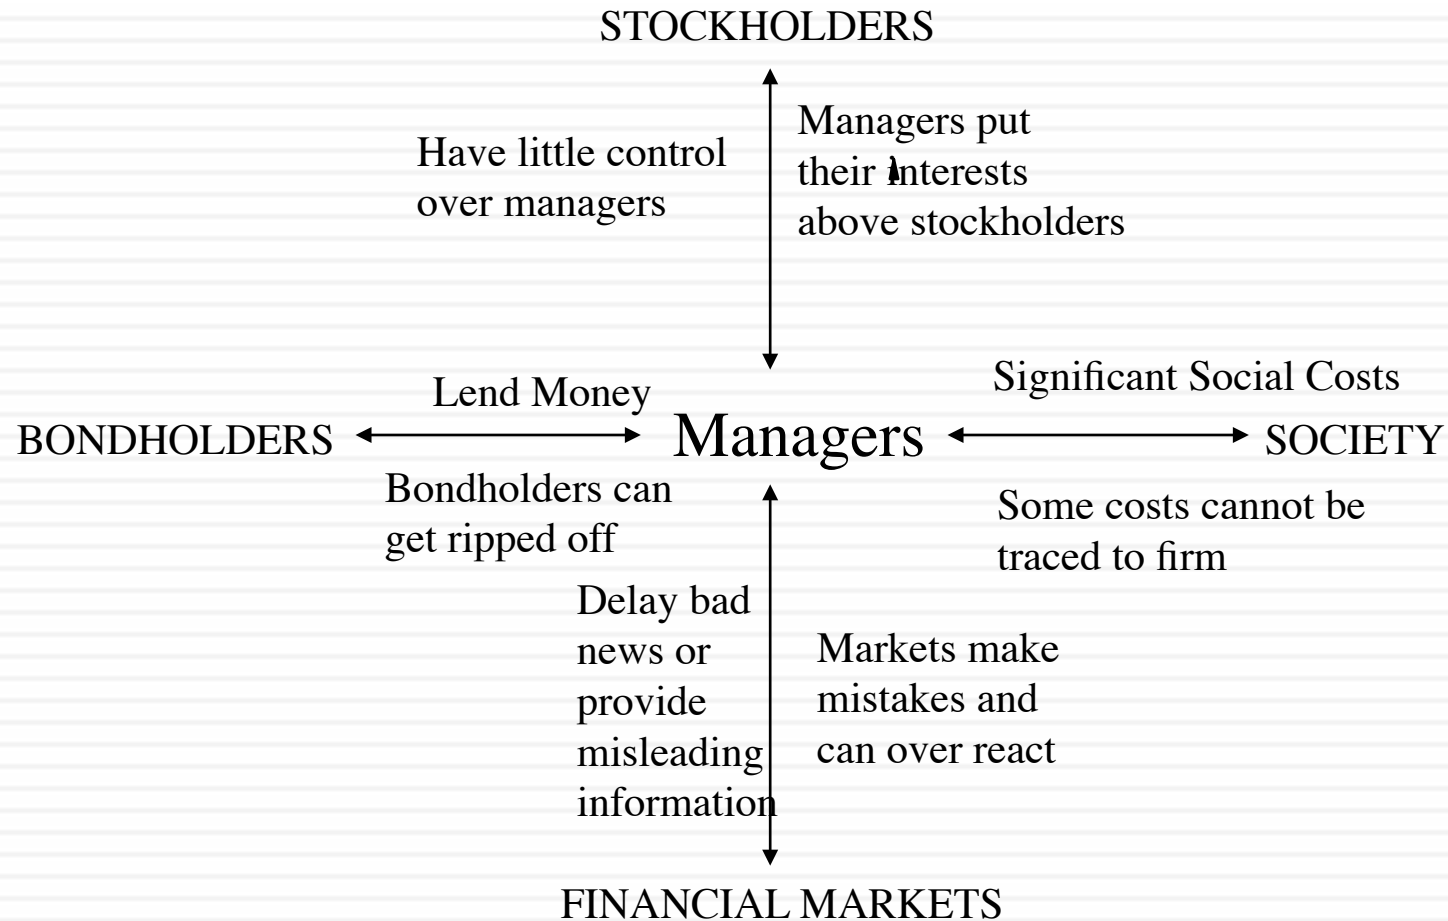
STOCKHOLDERS

Have little control over managers

Managers put their interests above stockholders

Lend Money

BONDHOLDERS

Managers

Significant Social Costs

SOCIETY

Bondholders can get ripped off

Some costs cannot be traced to firm

Delay bad news or provide misleading information

Markets make mistakes and can over react

FINANCIAL MARKETS